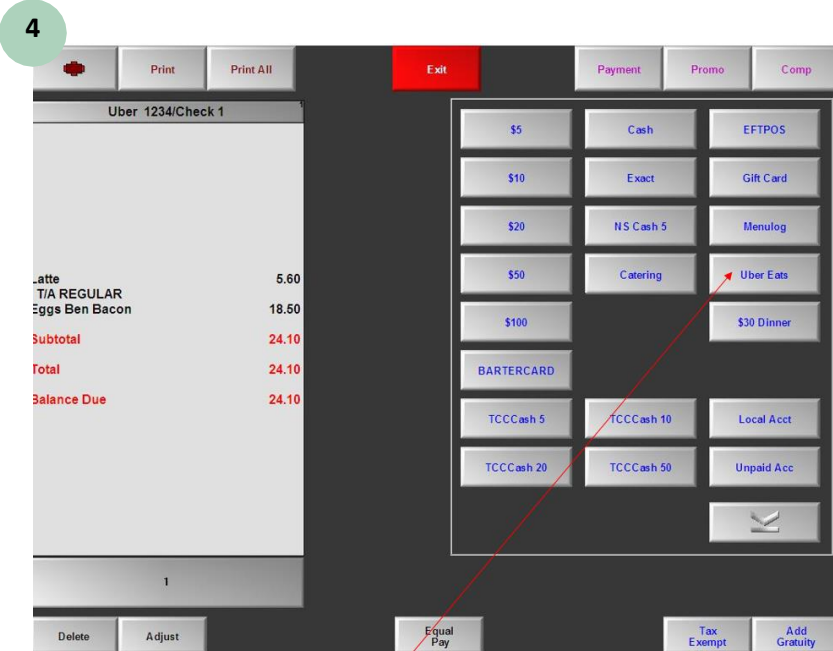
4

Print

Print All

Exit

Payment

Promo

Comp

Uber 1234/Check 1

Latte 5.60
T/A REGULAR
Eggs Ben Bacon 18.50

Subtotal 24.10

Total 24.10

Balance Due 24.10

$5

Cash

EFTPOS

$10

Exact

Gift Card

$20

NS Cash 5

Menulog

$50

Catering

Uber Eats

$100

$30 Dinner

BARTERCARD

TCCCash 5

TCCCash 10

Local Acct

TCCCash 20

TCCCash 50

Unpaid Acc

1

Delete

Adjust

Equal Pay

Tax Exempt

Add Gratuity